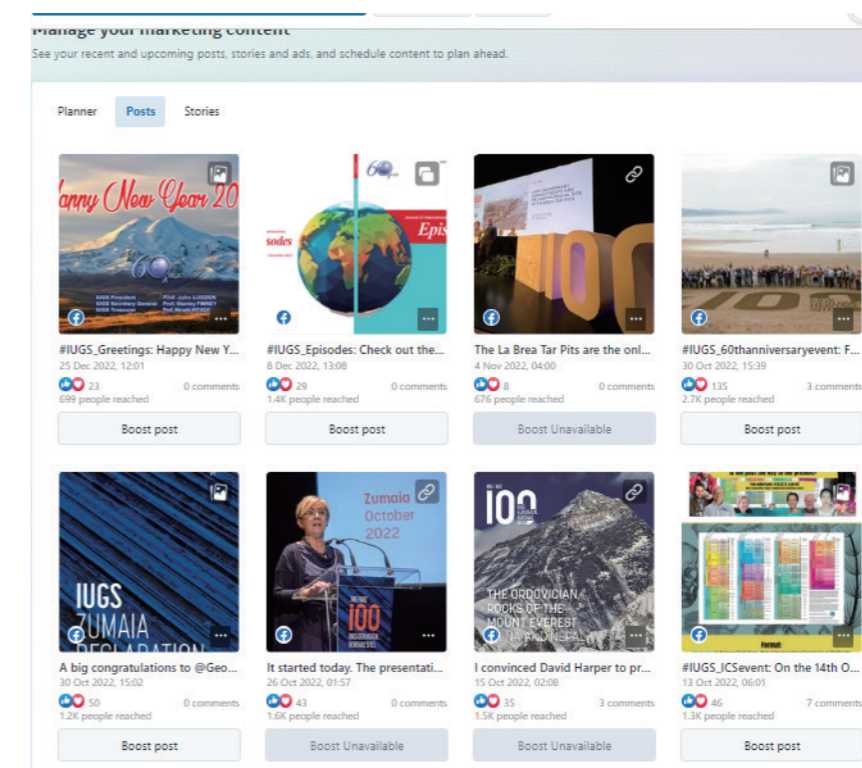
Manage your marketing content
See your recent and upcoming posts, stories and ads, and schedule content to plan ahead.

Planner
Posts
Stories

appy New Year 20
60
IUGS President Prof. John LUDDEN
IUGS Secretary General Prof. Stanley FINNEY
IUGS Treasurer Prof. Hiroshi KITAZATO
#IUGS_Greetings: Happy New Y...
25 Dec 2022, 12:01
23
0 comments
699 people reached
Boost post

60
sodes
Epis
#IUGS_Episodes: Check out the...
8 Dec 2022, 13:08
29
0 comments
1.4K people reached
Boost post

100
The La Brea Tar Pits are the onl...
4 Nov 2022, 04:00
8
0 comments
676 people reached
Boost Unavailable

100
#IUGS_60thanniversaryevent: F...
30 Oct 2022, 15:39
135
3 comments
2.7K people reached
Boost post

IUGS
ZUMAIA
DECLARATION
A big congratulations to @Geo...
30 Oct 2022, 15:02
50
0 comments
1.2K people reached
Boost post

Zumaia
October
2022
100
It started today. The presentati...
26 Oct 2022, 01:57
43
0 comments
1.6K people reached
Boost Unavailable

100
THE ORDOVICIAN ROCKS OF THE MOUNT EVEREST CHINA AND NEPAL
I convinced David Harper to pr...
15 Oct 2022, 02:08
35
3 comments
1.5K people reached
Boost Unavailable

#IUGS_ICSevent: On the 14th O...
13 Oct 2022, 06:01
46
7 comments
1.3K people reached
Boost post